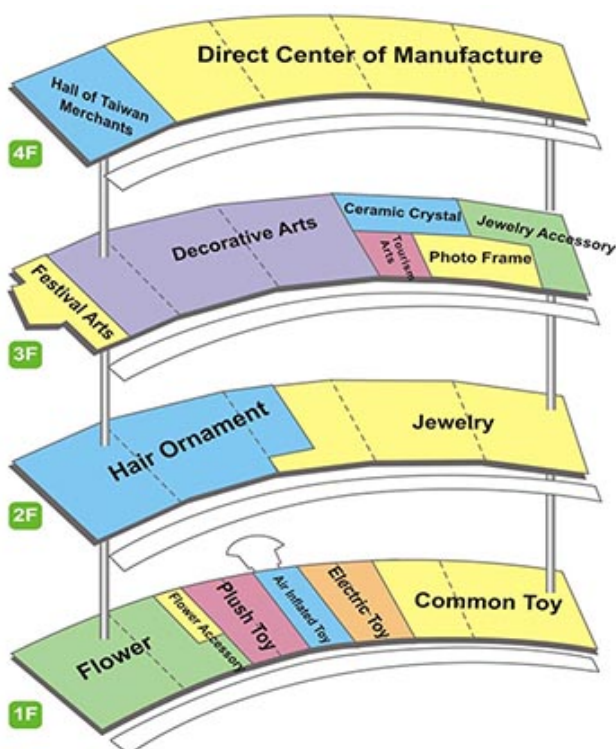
Hall of Taiwan Merchants

Direct Center of Manufacture

4F

Festival Arts

Decorative Arts

Ceramic Crystal

Tourism Arts

Photo Frame

Jewelry Accessory

3F

Hair Ornament

Jewelry

2F

Flower

Flower Accessory

Plush Toy

Air Inflated Toy

Electric Toy

Common Toy

1F